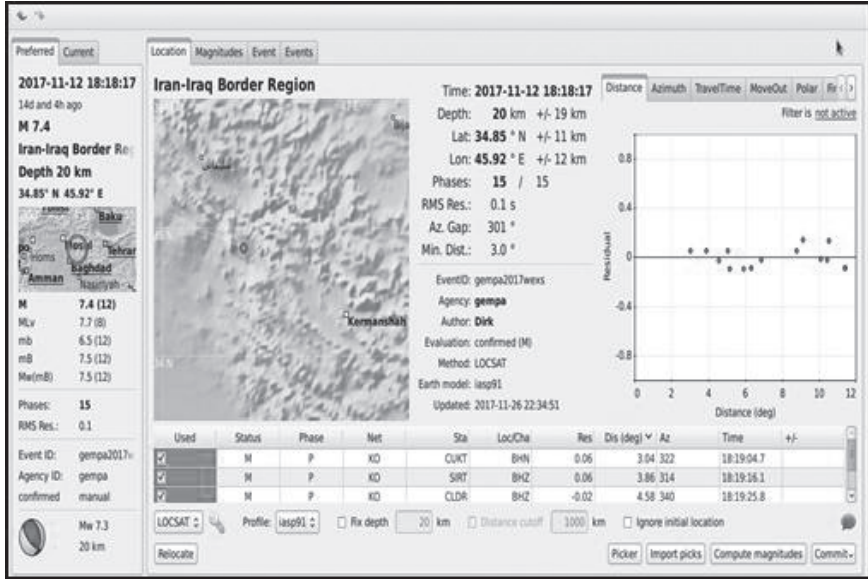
Preferred Current

2017-11-12 18:18:17
14d and 4h ago
M 7.4
Iran-Iraq Border Re
Depth 20 km
34.85° N 45.92° E

Baku
Tehran
Baghdad
Amman
Nasiriyah

| | |
|---|---|
| M | 7.4 (12) |
| MLv | 7.7 (8) |
| mb | 6.5 (12) |
| mB | 7.5 (12) |
| Mw(mB) | 7.5 (12) |

Phases: 15
RMS Res.: 0.1

Event ID: gempa2017
Agency ID: gempa
confirmed manual

Mw 7.3
20 km

Location Magnitudes Event Events

Iran-Iraq Border Region

Kermanshah

Time: 2017-11-12 18:18:17
Depth: 20 km +/- 19 km
Lat: 34.85 ° N +/- 11 km
Lon: 45.92 ° E +/- 12 km
Phases: 15 / 15
RMS Res.: 0.1 s
Az. Gap: 301 °
Min. Dist.: 3.0 °

EventID: gempa2017wexs
Agency: gempa
Author: Dirk
Evaluation: confirmed (M)
Method: LOCSAT
Earth model: iasp91
Updated: 2017-11-26 22:34:51

Distance Azimuth TravelTime MoveOut Polar

Filter is not active

Residual
0.8
0.4
0
-0.4
-0.8
0 2 4 6 8 10 12
Distance (deg)

| Used | Status | Phase | Net | Sta | Loc/Cha | Res | Dis (deg) | Az | Time | +/- |
|---|---|---|---|---|---|---|---|---|---|---|
| ☑ | M | P | KO | CUKT | BHN | 0.06 | 3.04 | 322 | 18:19:04.7 | |
| ☑ | M | P | KO | SIRT | BHZ | 0.06 | 3.86 | 314 | 18:19:16.1 | |
| ☑ | M | P | KO | CLDR | BHZ | -0.02 | 4.58 | 340 | 18:19:25.8 | |

LOCSAT Profile: iasp91 Fix depth 20 km Distance cutoff 1000 km Ignore initial location

Relocate

Picker Import picks Compute magnitudes Commit